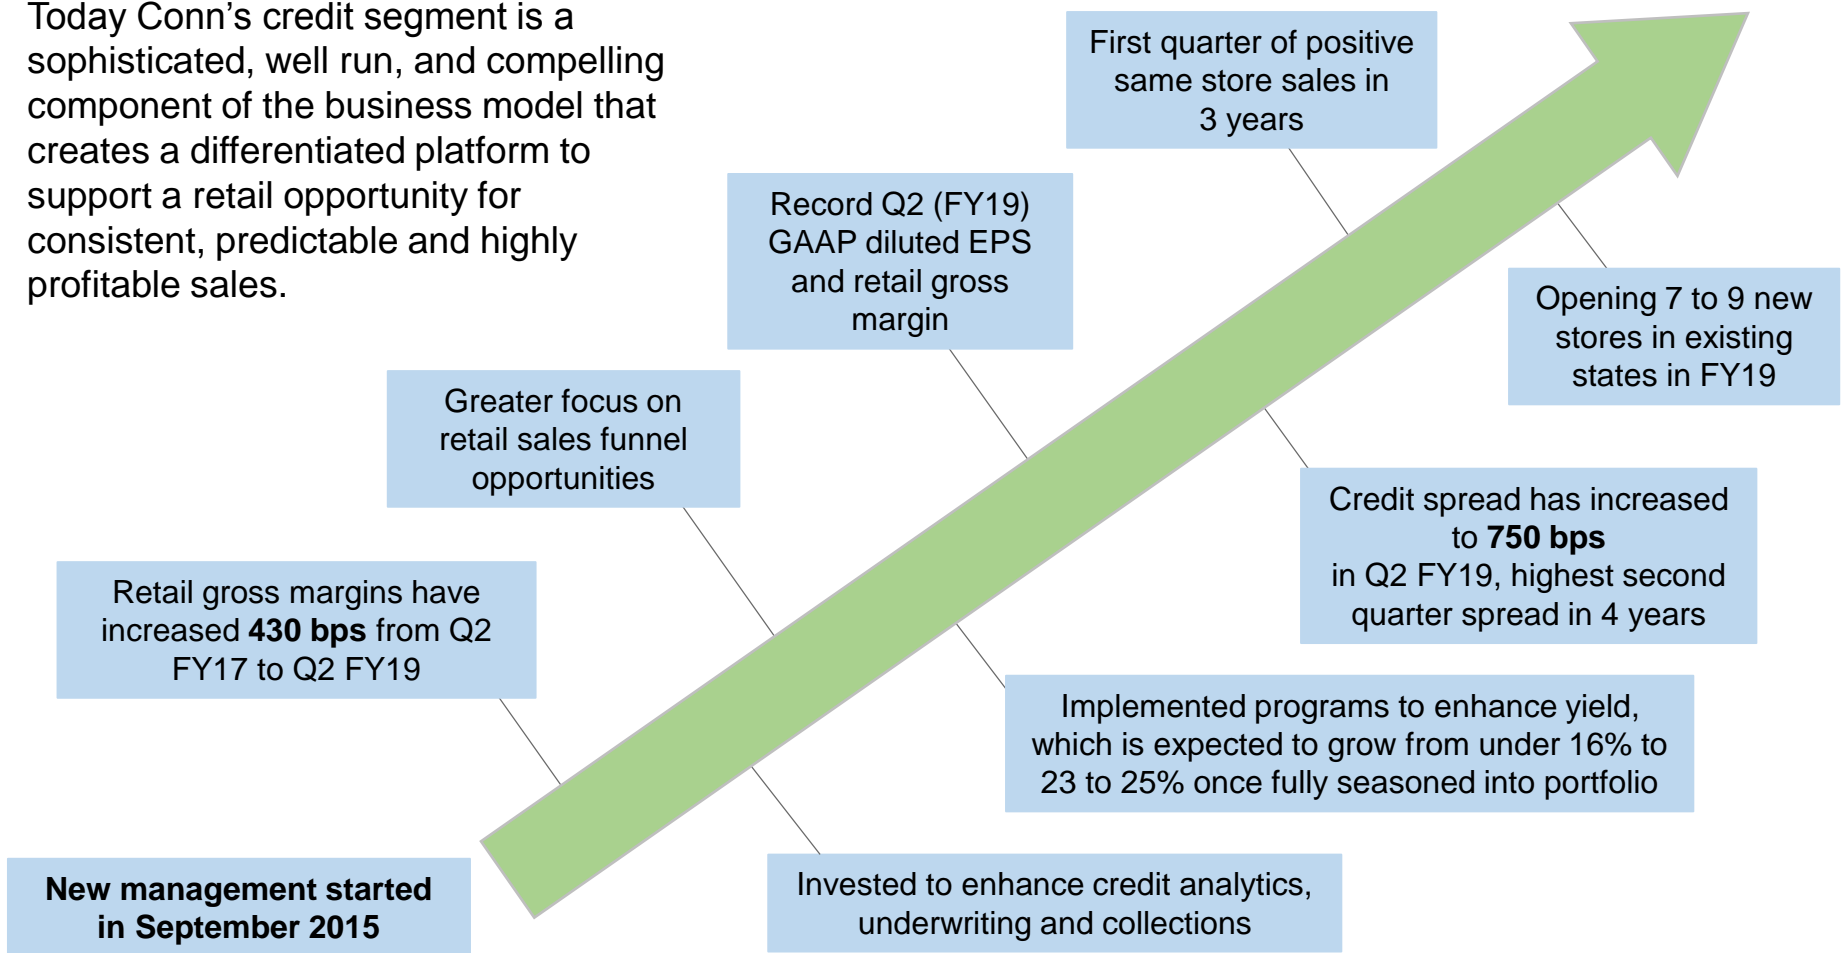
Today Conn's credit segment is a sophisticated, well run, and compelling component of the business model that creates a differentiated platform to support a retail opportunity for consistent, predictable and highly profitable sales.

First quarter of positive same store sales in 3 years

Record Q2 (FY19) GAAP diluted EPS and retail gross margin

Opening 7 to 9 new stores in existing states in FY19

Greater focus on retail sales funnel opportunities

Credit spread has increased to **750 bps** in Q2 FY19, highest second quarter spread in 4 years

Retail gross margins have increased **430 bps** from Q2 FY17 to Q2 FY19

Implemented programs to enhance yield, which is expected to grow from under 16% to 23 to 25% once fully seasoned into portfolio

**New management started in September 2015**

Invested to enhance credit analytics, underwriting and collections